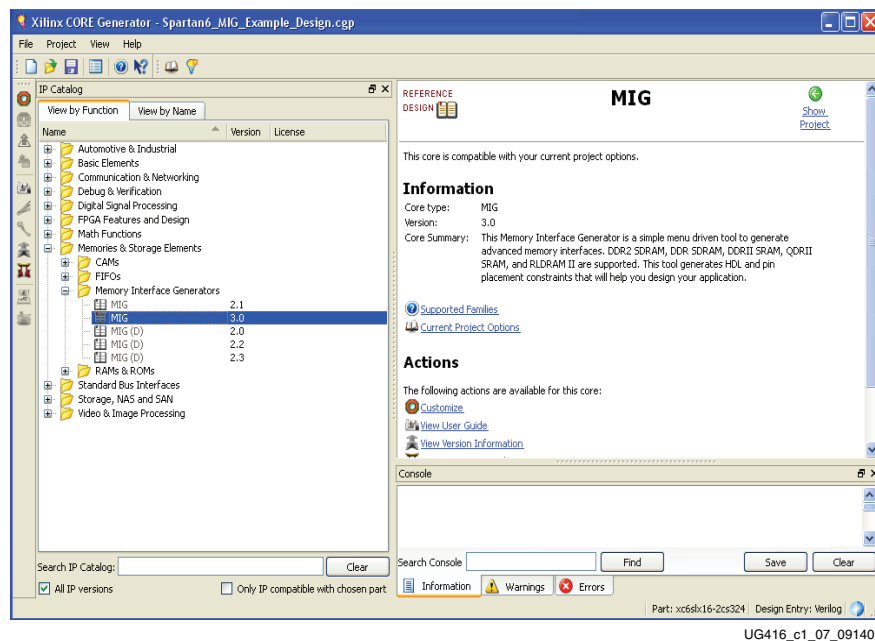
Xilinx CORE Generator - Spartan6_MIG_Example_Design.cgp

File Project View Help

IP Catalog

View by Function | View by Name

| Name | Version | License |
|---|---|---|
| Automotive & Industrial | | |
| Basic Elements | | |
| Communication & Networking | | |
| Debug & Verification | | |
| Digital Signal Processing | | |
| FPGA Features and Design | | |
| Math Functions | | |
| Memories & Storage Elements | | |
| CAMs | | |
| FIFOs | | |
| Memory Interface Generators | | |
| MIG | 2.1 | |
| MIG | 3.0 | |
| MIG (D) | 2.0 | |
| MIG (D) | 2.2 | |
| MIG (D) | 2.3 | |
| RAMs & ROMs | | |
| Standard Bus Interfaces | | |
| Storage, NAS and SAN | | |
| Video & Image Processing | | |

Search IP Catalog: Clear

All IP versions

Only IP compatible with chosen part

REFERENCE DESIGN

MIG

Show Project

This core is compatible with your current project options.

Information

Core type: MIG

Version: 3.0

Core Summary: This Memory Interface Generator is a simple menu driven tool to generate advanced memory interfaces. DDR2 SDRAM, DDR SDRAM, DDRII SRAM, QDRII SRAM, and RLDRAM II are supported. This tool generates HDL and pin placement constraints that will help you design your application.

Supported Families

Current Project Options

Actions

The following actions are available for this core:

Customize

View User Guide

View Version Information

Console

Search Console Find Save Clear

Information Warnings Errors

Part: xc6slx16-2cs324 Design Entry: Verilog

UG416_c1_07_091409